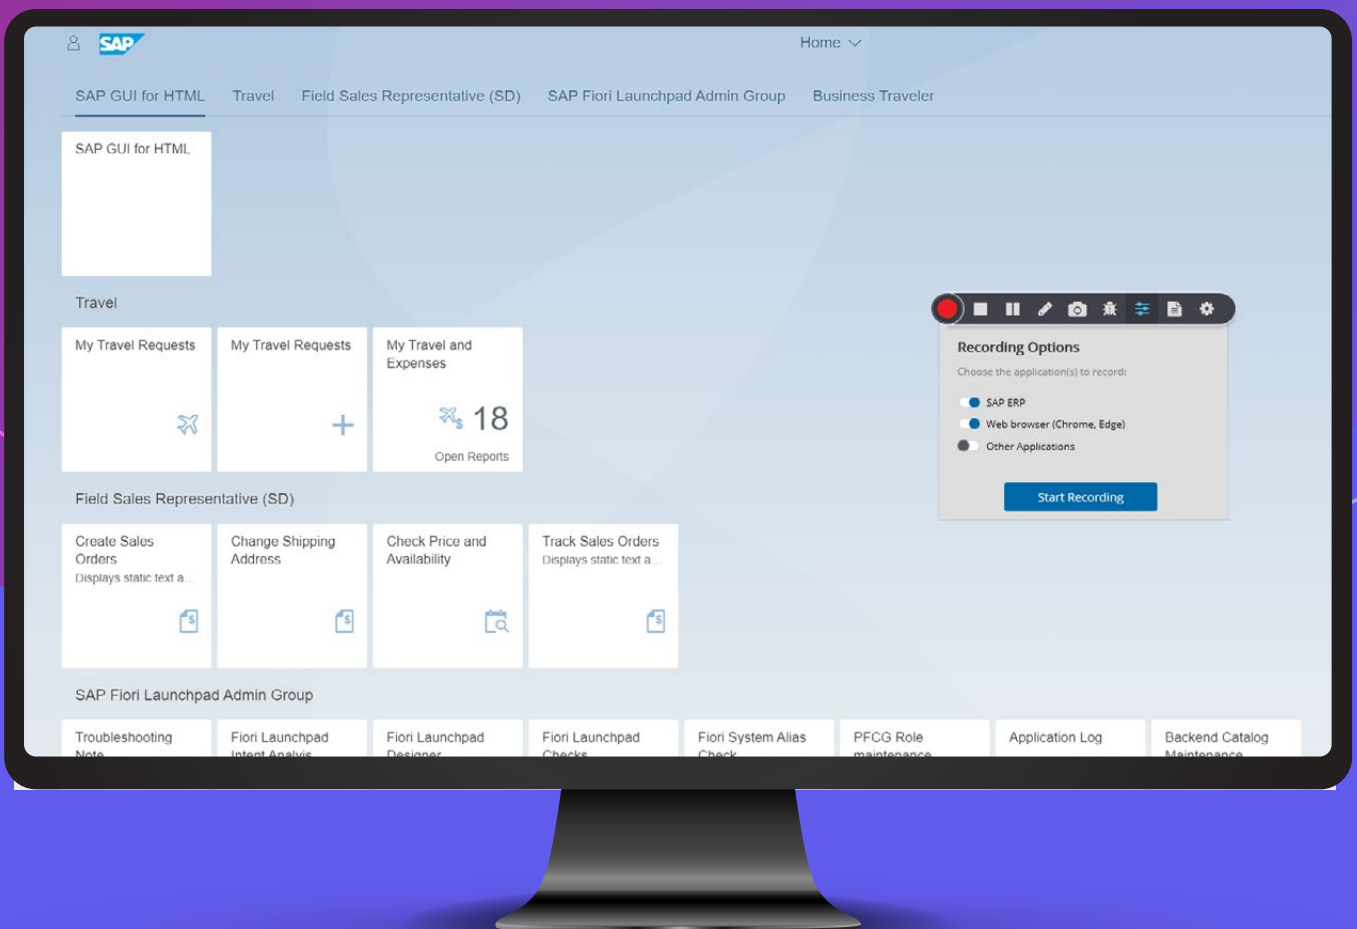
SAP

Home

SAP GUI for HTML Travel Field Sales Representative (SD) SAP Fiori Launchpad Admin Group Business Traveler

SAP GUI for HTML

Travel

My Travel Requests

My Travel Requests

My Travel and Expenses

18

Open Reports

Field Sales Representative (SD)

Create Sales Orders
Displays static text a...

Change Shipping Address

Check Price and Availability

Track Sales Orders
Displays static text a...

SAP Fiori Launchpad Admin Group

Troubleshooting Note

Fiori Launchpad Intent Analysis

Fiori Launchpad Designer

Fiori Launchpad Checks

Fiori System Alias Check

PFCG Role maintenance

Application Log

Backend Catalog Maintenance

Recording Options

Choose the application(s) to record:

SAP ERP

Web browser (Chrome, Edge)

Other Applications

Start Recording